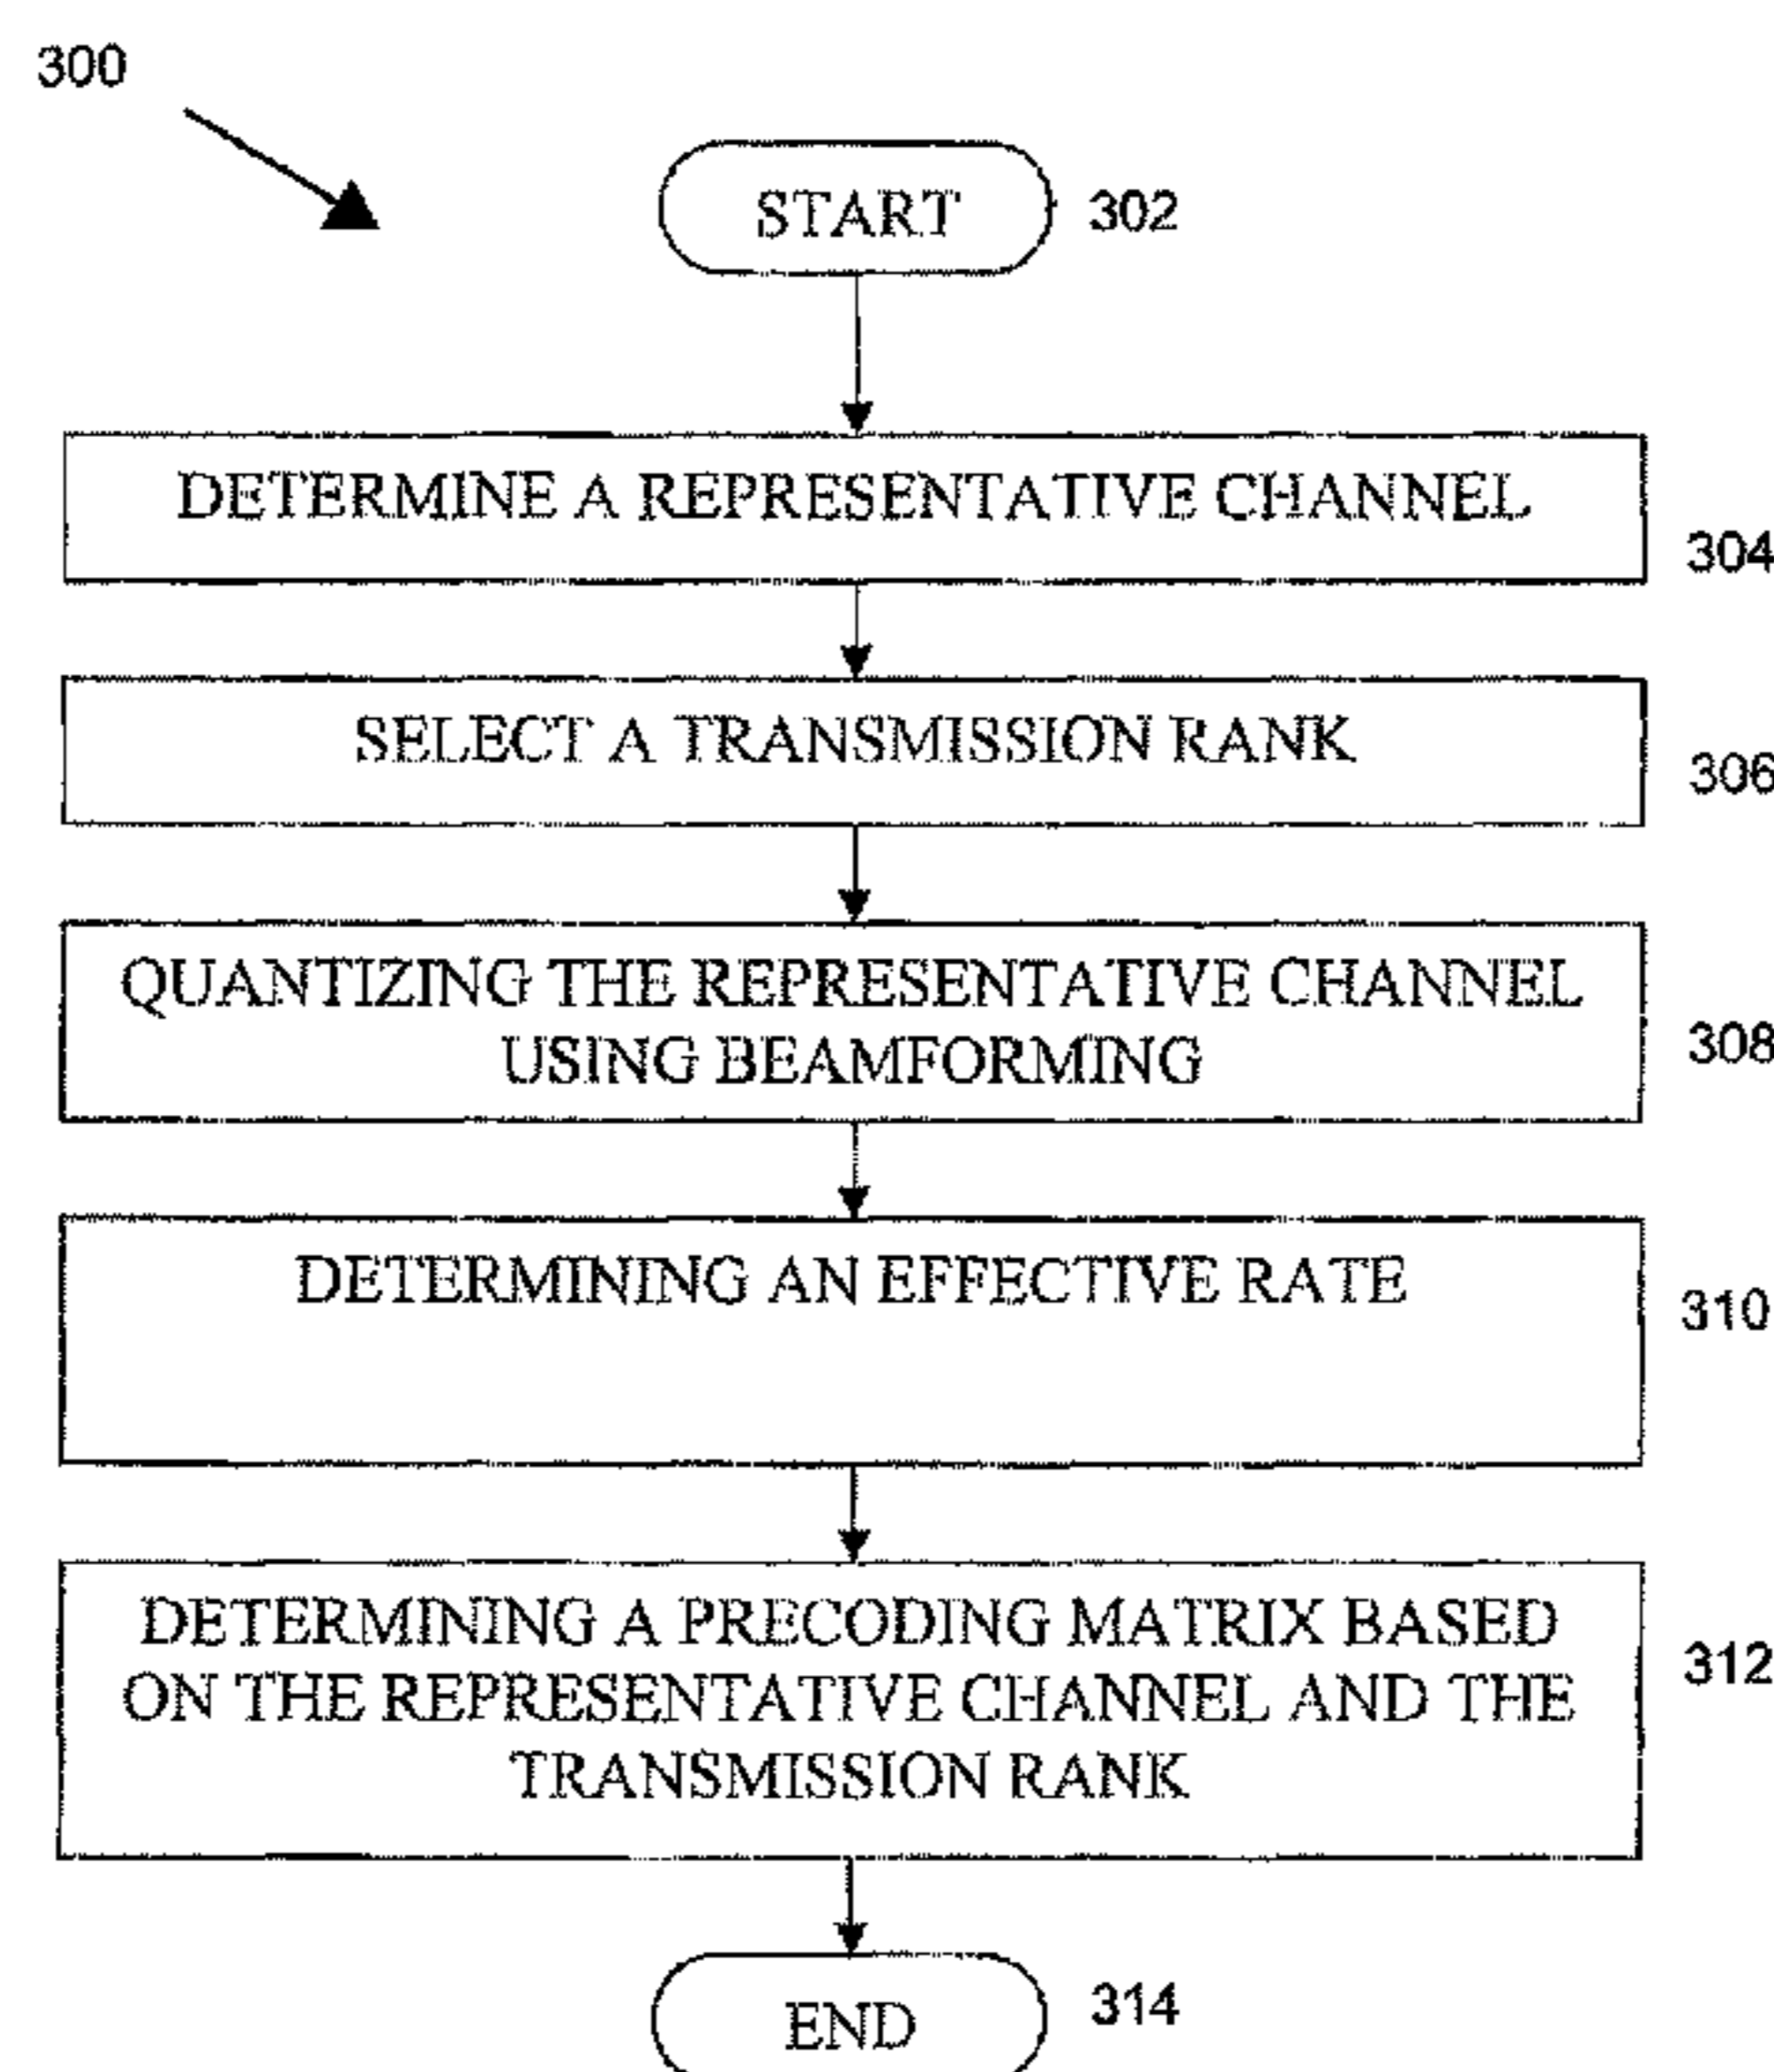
300

START 302

DETERMINE A REPRESENTATIVE CHANNEL

304

SELECT A TRANSMISSION RANK

306

QUANTIZING THE REPRESENTATIVE CHANNEL USING BEAMFORMING

308

DETERMINING AN EFFECTIVE RATE

310

DETERMINING A PRECODING MATRIX BASED ON THE REPRESENTATIVE CHANNEL AND THE TRANSMISSION RANK

312

END 314